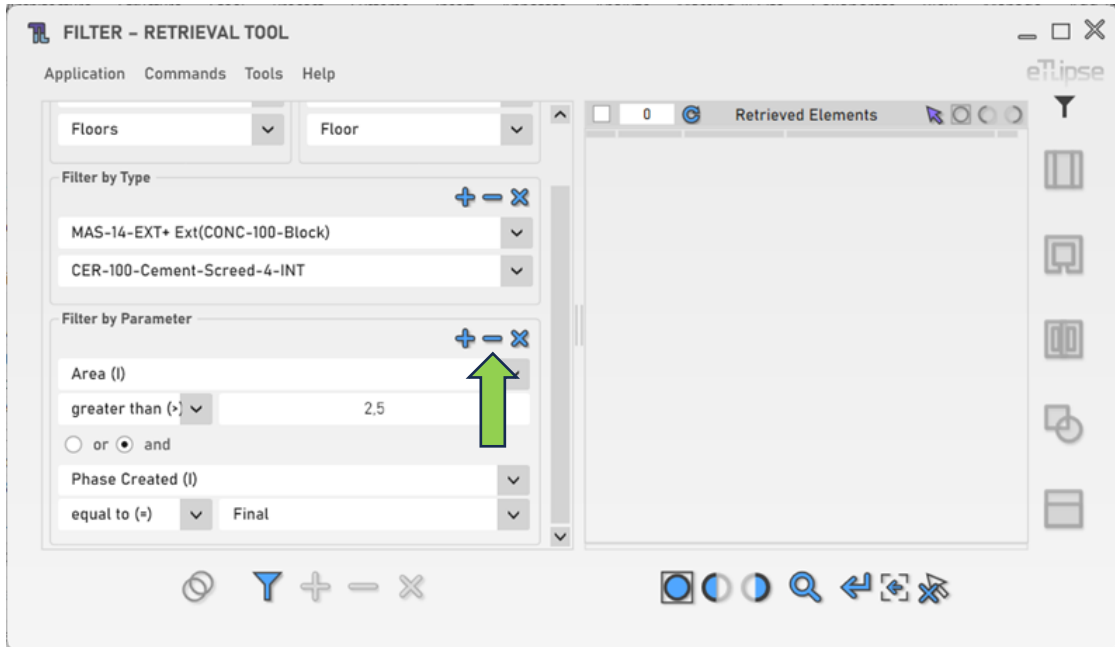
FILTER – RETRIEVAL TOOL

Application Commands Tools Help

eTLipse

Floors

Floor

0

Retrieved Elements

Filter by Type

MAS-14-EXT+ Ext(CONC-100-Block)

CER-100-Cement-Screed-4-INT

Filter by Parameter

Area (I)

greater than (>)

2,5

or and

Phase Created (I)

equal to (=)

Final